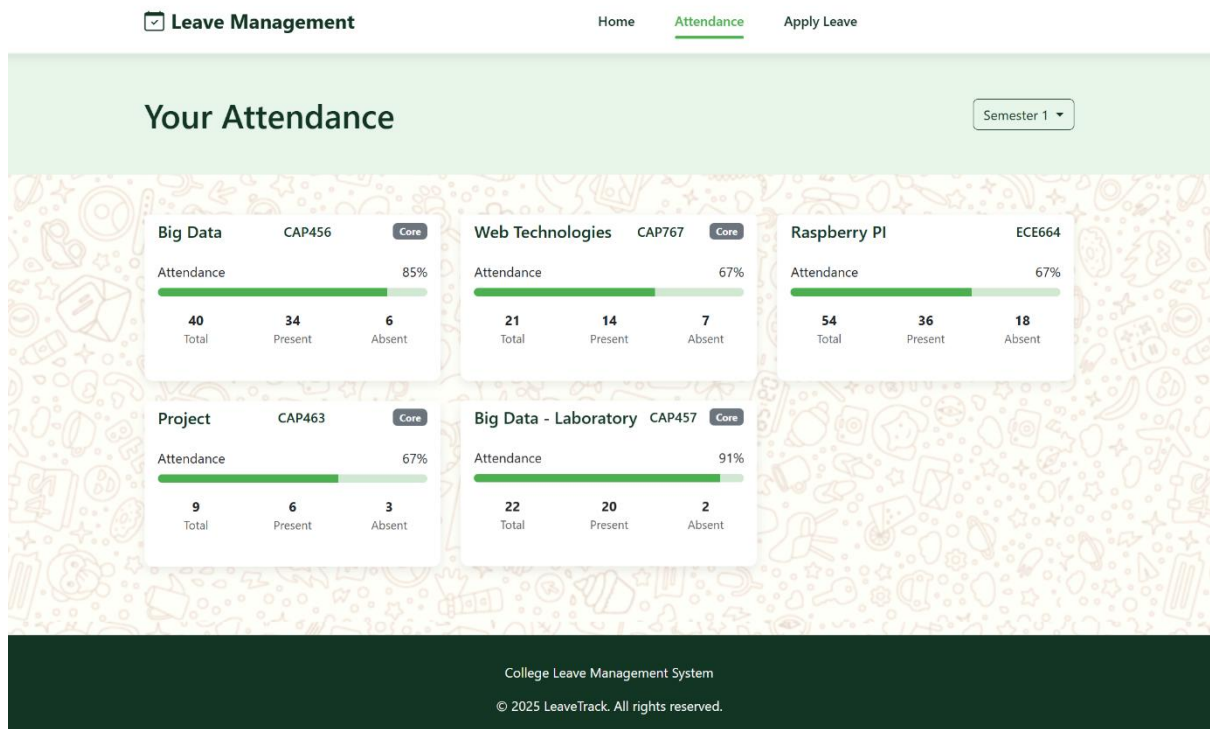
Leave Management

Home Attendance Apply Leave

Your Attendance

Semester 1

Big Data CAP456 Core
Attendance 85%
40 Total 34 Present 6 Absent

Web Technologies CAP767 Core
Attendance 67%
21 Total 14 Present 7 Absent

Raspberry PI ECE664
Attendance 67%
54 Total 36 Present 18 Absent

Project CAP463 Core
Attendance 67%
9 Total 6 Present 3 Absent

Big Data - Laboratory CAP457 Core
Attendance 91%
22 Total 20 Present 2 Absent

College Leave Management System

© 2025 LeaveTrack. All rights reserved.